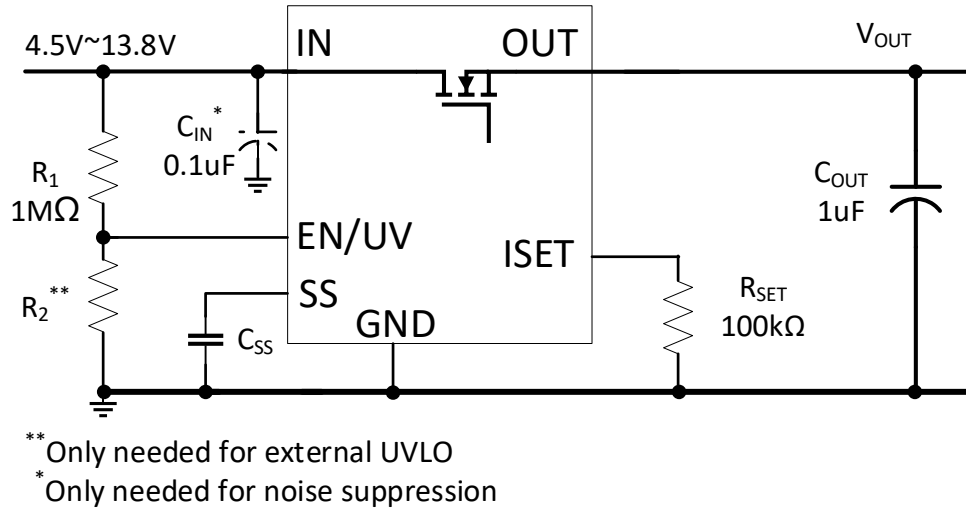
4.5V~13.8V

IN

OUT

$V_{OUT}$

$C_{IN}^{*}$
0.1uF

$R_1$
1MΩ

$C_{OUT}$
1uF

EN/UV

ISET

$R_2^{**}$

SS

GND

$C_{SS}$

$R_{SET}$
100kΩ

$^{**}$Only needed for external UVLO
$^{*}$Only needed for noise suppression